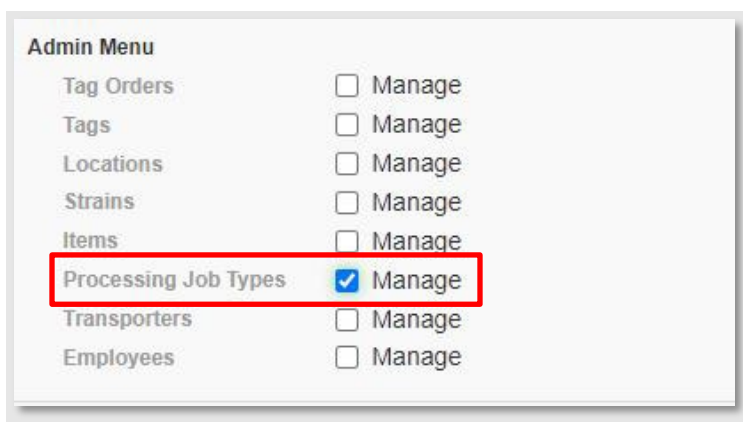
Admin Menu

| | |
|---|---|
| Tag Orders | Manage |
| Tags | Manage |
| Locations | Manage |
| Strains | Manage |
| Items | Manage |
| Processing Job Types | Manage |
| Transporters | Manage |
| Employees | Manage |